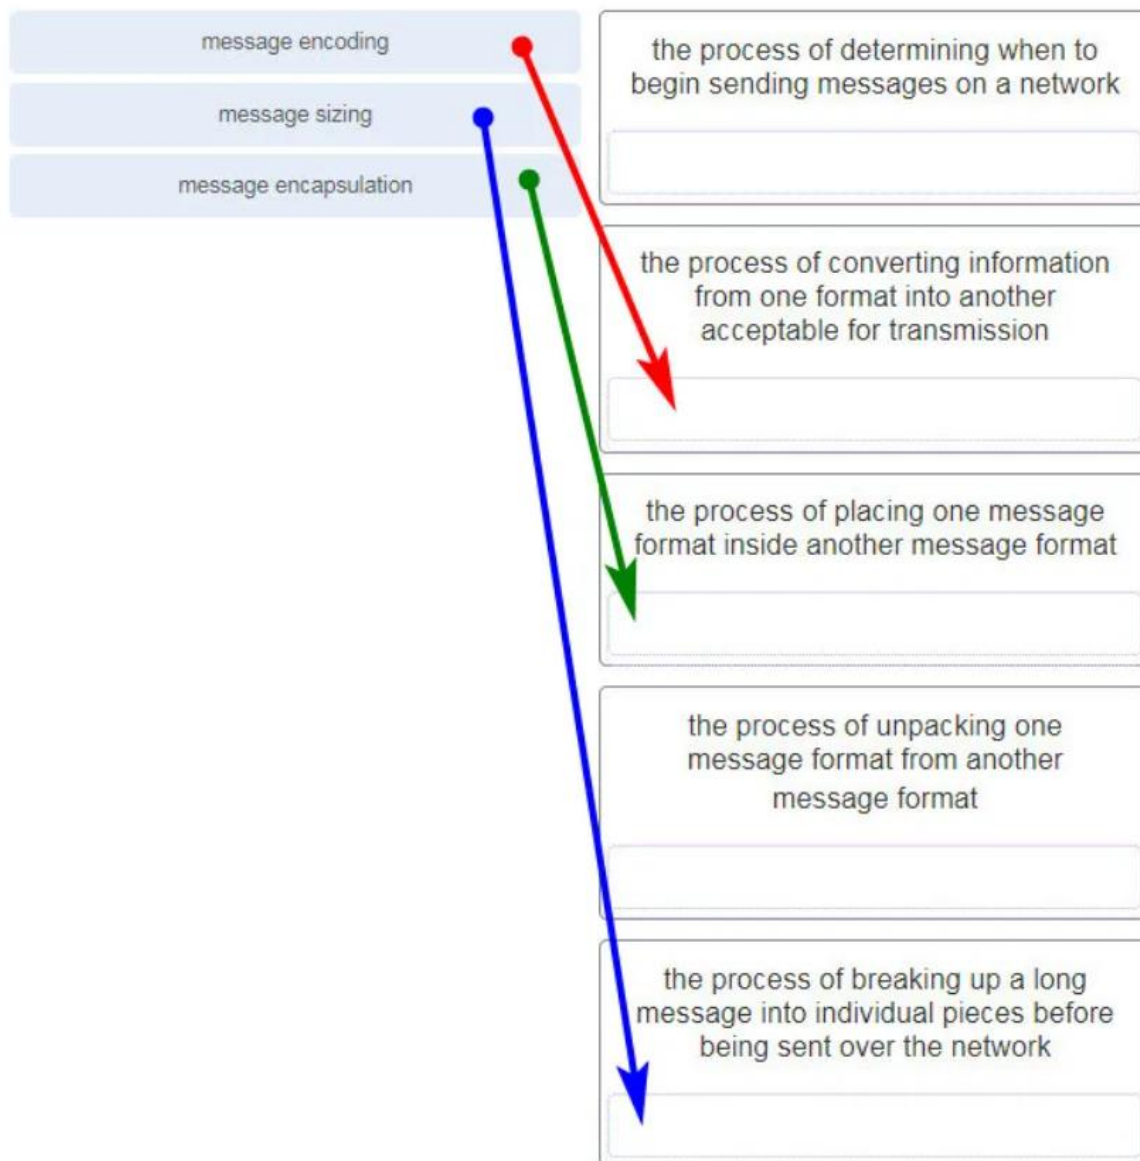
message encoding

message sizing

message encapsulation

the process of determining when to begin sending messages on a network

the process of converting information from one format into another acceptable for transmission

the process of placing one message format inside another message format

the process of unpacking one message format from another message format

the process of breaking up a long message into individual pieces before being sent over the network